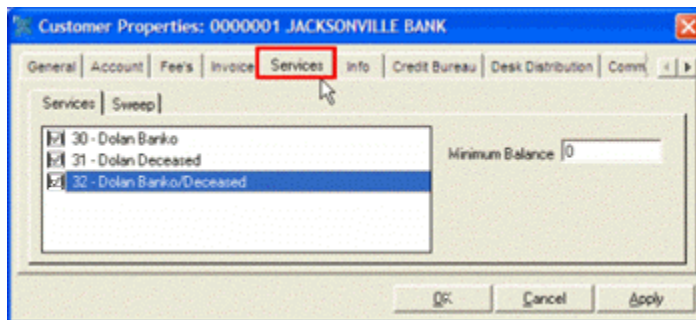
Customer Properties: 0000001 JACKSONVILLE BANK

General | Account | Fee's | Invoice | Services | Info | Credit Bureau | Desk Distribution | Comm

Services | Sweep

30 - Dolan Banko
31 - Dolan Deceased
32 - Dolan Banko/Deceased

Minimum Balance 0

OK | Cancel | Apply